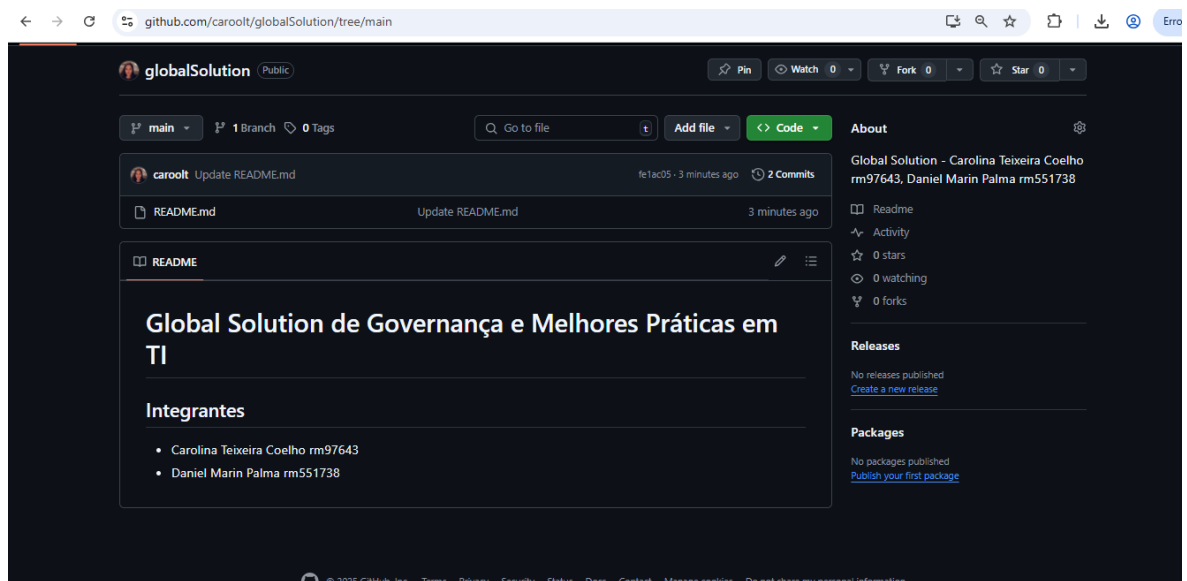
github.com/caroolt/globalSolution/tree/main

Erro

globalSolution Public

Pin Watch 0 Fork 0 Star 0

main 1 Branch 0 Tags

Go to file t Add file Code

About

caroolt Update README.md fe1ac05 · 3 minutes ago 2 Commits

README.md Update README.md 3 minutes ago

Global Solution - Carolina Teixeira Coelho rm97643, Daniel Marin Palma rm551738

Readme
Activity
0 stars
0 watching
0 forks

README

Global Solution de Governança e Melhores Práticas em TI

Integrantes

- Carolina Teixeira Coelho rm97643
- Daniel Marin Palma rm551738

Releases

No releases published
Create a new release

Packages

No packages published
Publish your first package

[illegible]